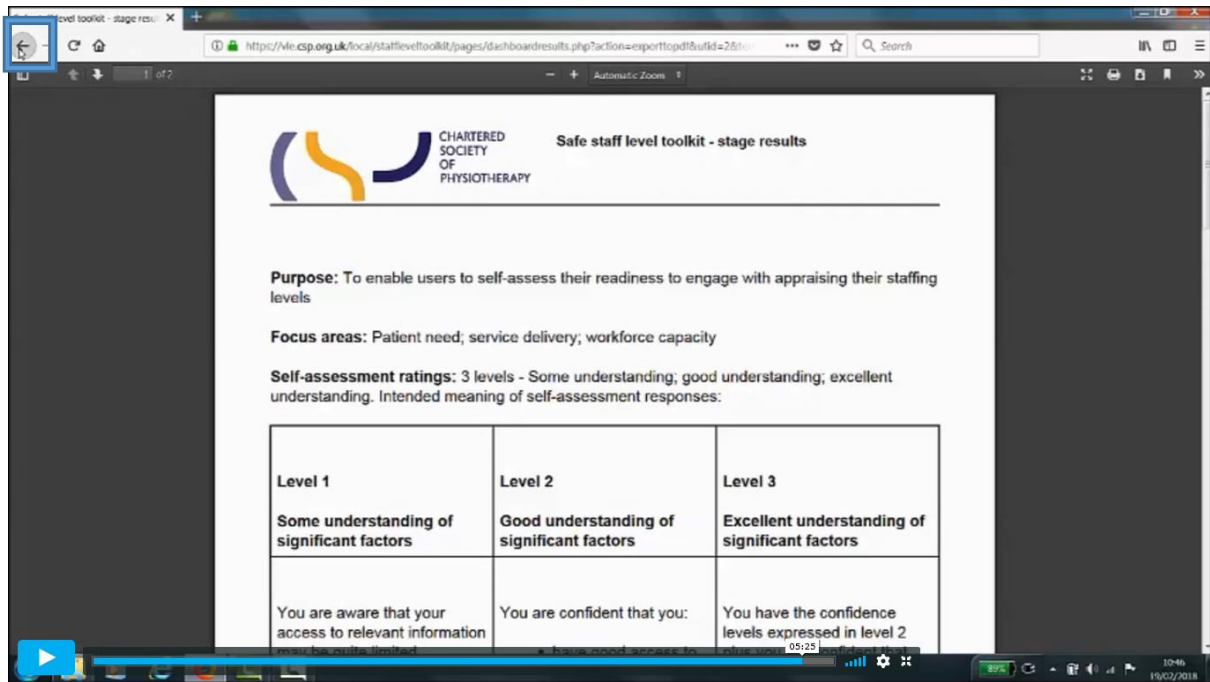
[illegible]level toolkit - stage resu ×

https://vle.csp.org.uk/local/staffleveltoolkit/pages/dashboardresults.php?action=exporttopdf&ufid=2&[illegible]

Search

1 of 2

Automatic Zoom

CHARTERED SOCIETY OF PHYSIOTHERAPY

Safe staff level toolkit - stage results

**Purpose:** To enable users to self-assess their readiness to engage with appraising their staffing levels

**Focus areas:** Patient need; service delivery; workforce capacity

**Self-assessment ratings:** 3 levels - Some understanding; good understanding; excellent understanding. Intended meaning of self-assessment responses:

| Level 1 Some understanding of significant factors | Level 2 Good understanding of significant factors | Level 3 Excellent understanding of significant factors |
|---|---|---|
| You are aware that your access to relevant information may be quite limited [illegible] | You are confident that you: • have good access to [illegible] | You have the confidence levels expressed in level 2 plus you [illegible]onfident that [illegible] |

05:25

89%

10:46
19/02/2018